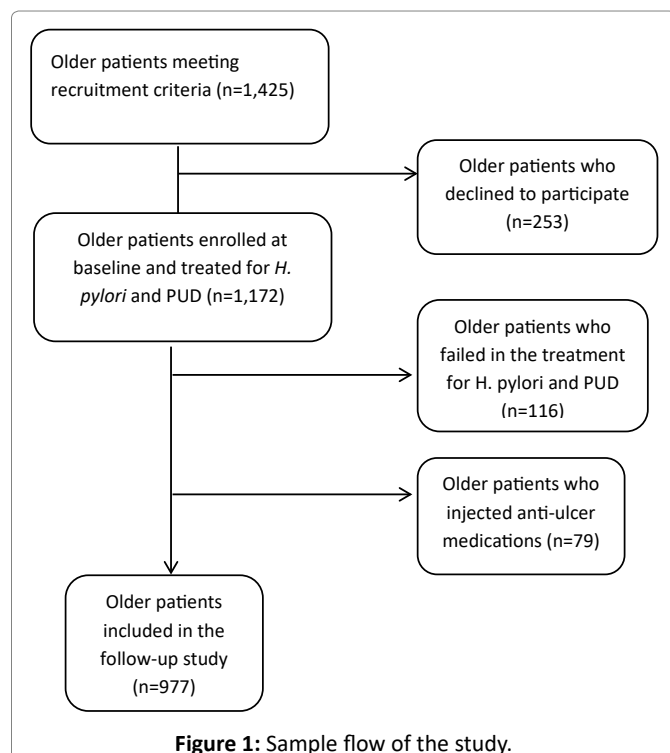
Older patients meeting recruitment criteria (n=1,425)

Older patients who declined to participate (n=253)

Older patients enrolled at baseline and treated for *H. pylori* and PUD (n=1,172)

Older patients who failed in the treatment for H. pylori and PUD (n=116)

Older patients who injected anti-ulcer medications (n=79)

Older patients included in the follow-up study (n=977)

**Figure 1:** Sample flow of the study.